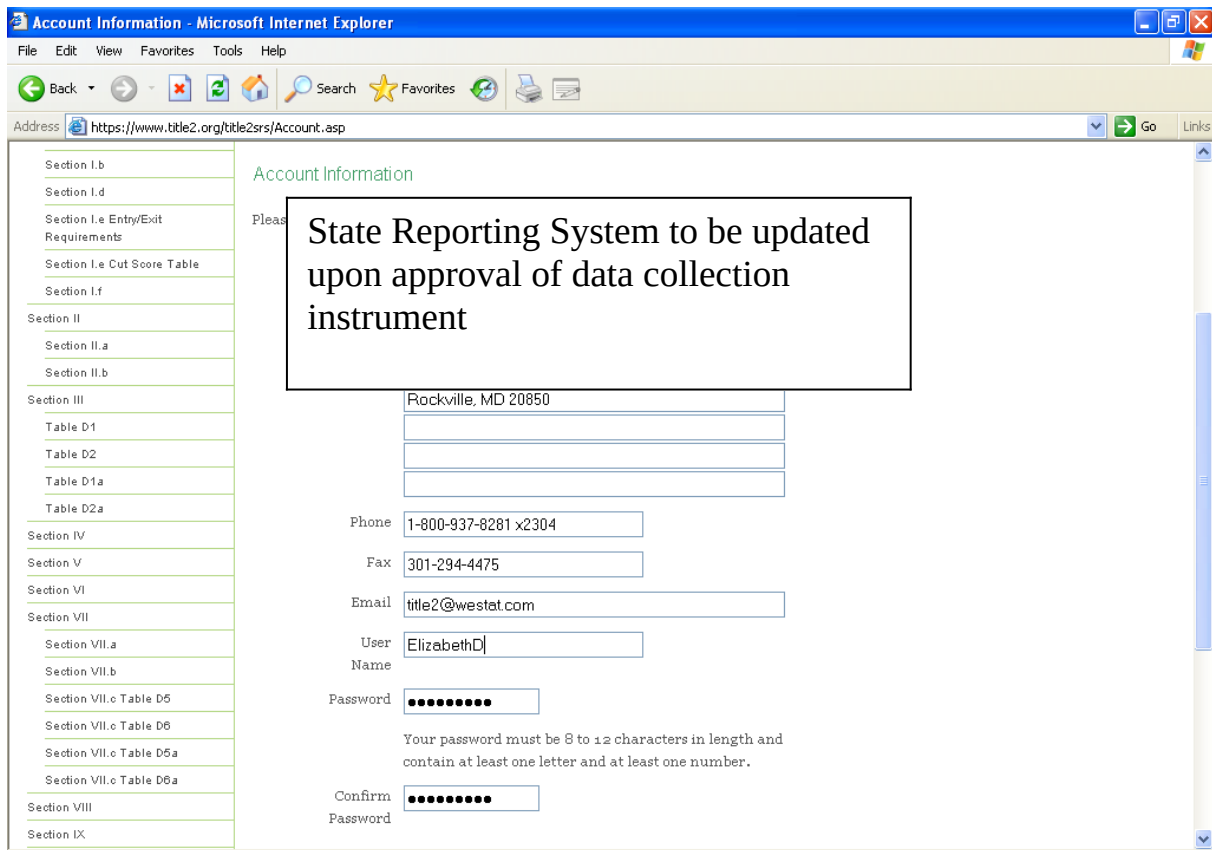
Account Information - Microsoft Internet Explorer

File Edit View Favorites Tools Help

Back Search Favorites

Address https://www.title2.org/title2srs/Account.asp Go Links

Section I.b
Section I.d
Section I.e Entry/Exit Requirements
Section I.e Cut Score Table
Section I.f
Section II
Section II.a
Section II.b
Section III
Table D1
Table D2
Table D1a
Table D2a
Section IV
Section V
Section VI
Section VII
Section VII.a
Section VII.b
Section VII.c Table D5
Section VII.c Table D6
Section VII.c Table D5a
Section VII.c Table D6a
Section VIII
Section IX

Account Information

Pleas

State Reporting System to be updated upon approval of data collection instrument

Rockville, MD 20850

Phone 1-800-937-8281 x2304

Fax 301-294-4475

Email title2@westat.com

User Name ElizabethD

Password ●●●●●●●●●

Your password must be 8 to 12 characters in length and contain at least one letter and at least one number.

Confirm Password ●●●●●●●●●